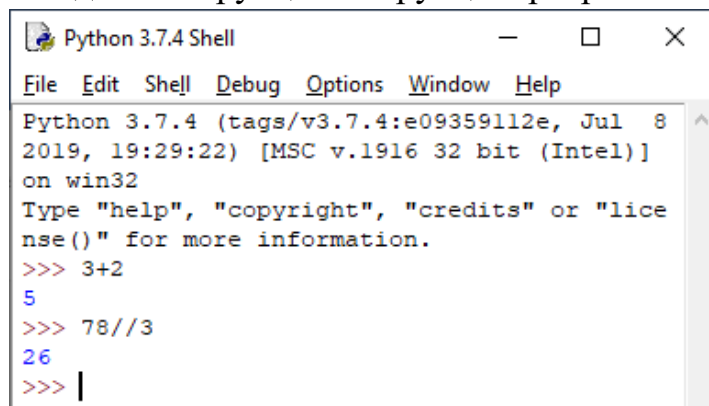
Python 3.7.4 Shell

File Edit Shell Debug Options Window Help

Python 3.7.4 (tags/v3.7.4:e09359112e, Jul 8 2019, 19:29:22) [MSC v.1916 32 bit (Intel)] on win32
Type "help", "copyright", "credits" or "license()" for more information.
>>> 3+2
5
>>> 78//3
26
>>>